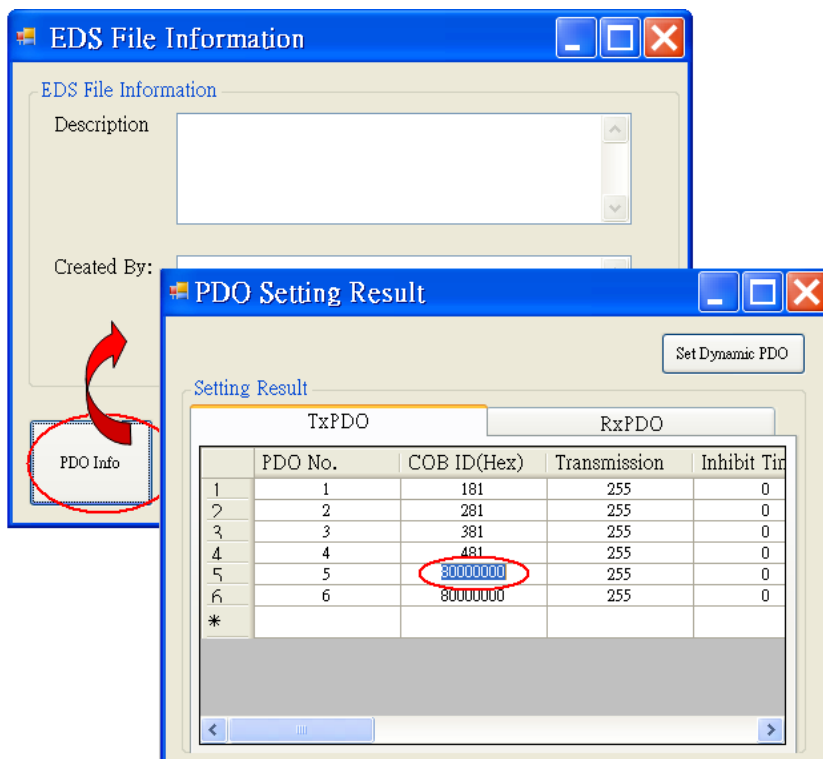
EDS File Information

EDS File Information

Description

Created By:

PDO Info

PDO Setting Result

Set Dynamic PDO

Setting Result

TxPDO

RxPDO

| | PDO No. | COB ID(Hex) | Transmission | Inhibit Tin |
|---|---|---|---|---|
| 1 | 1 | 181 | 255 | 0 |
| 2 | 2 | 281 | 255 | 0 |
| 3 | 3 | 381 | 255 | 0 |
| 4 | 4 | 481 | 255 | 0 |
| 5 | 5 | 80000000 | 255 | 0 |
| 6 | 6 | 80000000 | 255 | 0 |
| * | | | | |